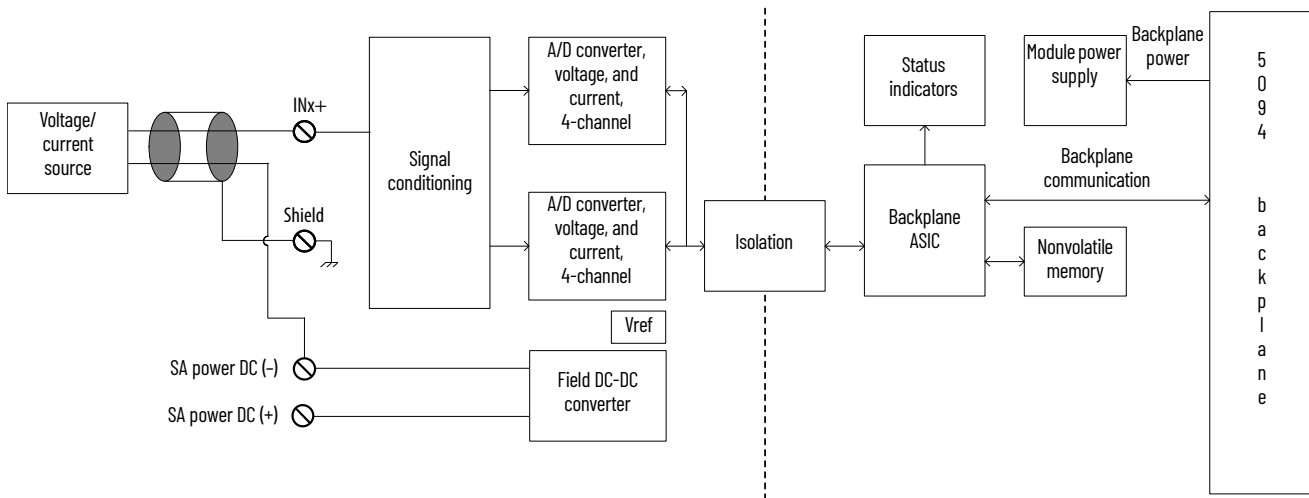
Voltage/ current source

INx+

Shield

Signal conditioning

A/D converter, voltage, and current, 4-channel

A/D converter, voltage, and current, 4-channel

Vref

SA power DC (–)

SA power DC (+)

Field DC-DC converter

Isolation

Status indicators

Backplane ASIC

Nonvolatile memory

Module power supply

Backplane power

Backplane communication

5094 backplane